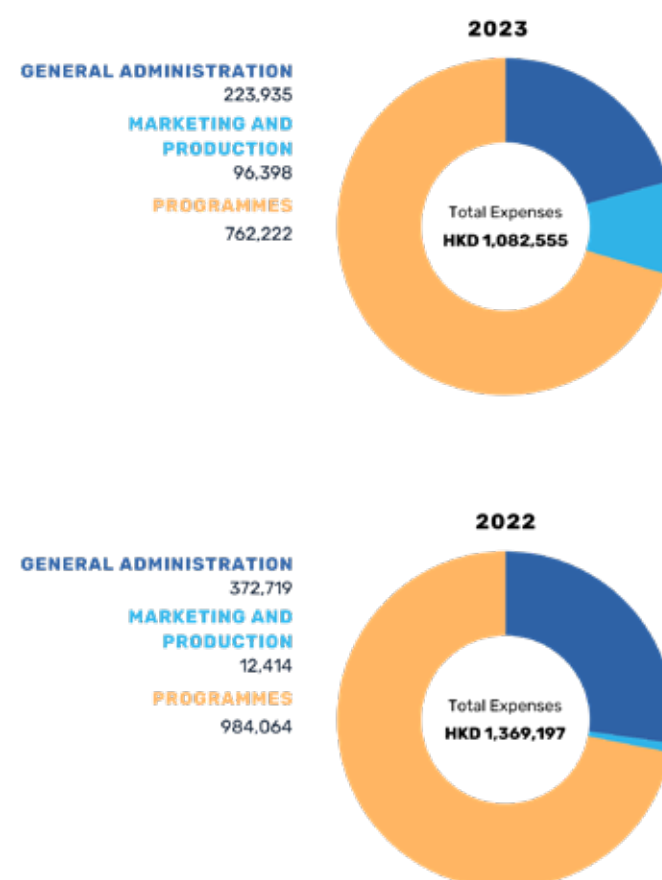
GENERAL ADMINISTRATION
223,935
MARKETING AND PRODUCTION
96,398
PROGRAMMES
762,222

2023

Total Expenses
HKD 1,082,555

GENERAL ADMINISTRATION
372,719
MARKETING AND PRODUCTION
12,414
PROGRAMMES
984,064

2022

Total Expenses
HKD 1,369,197